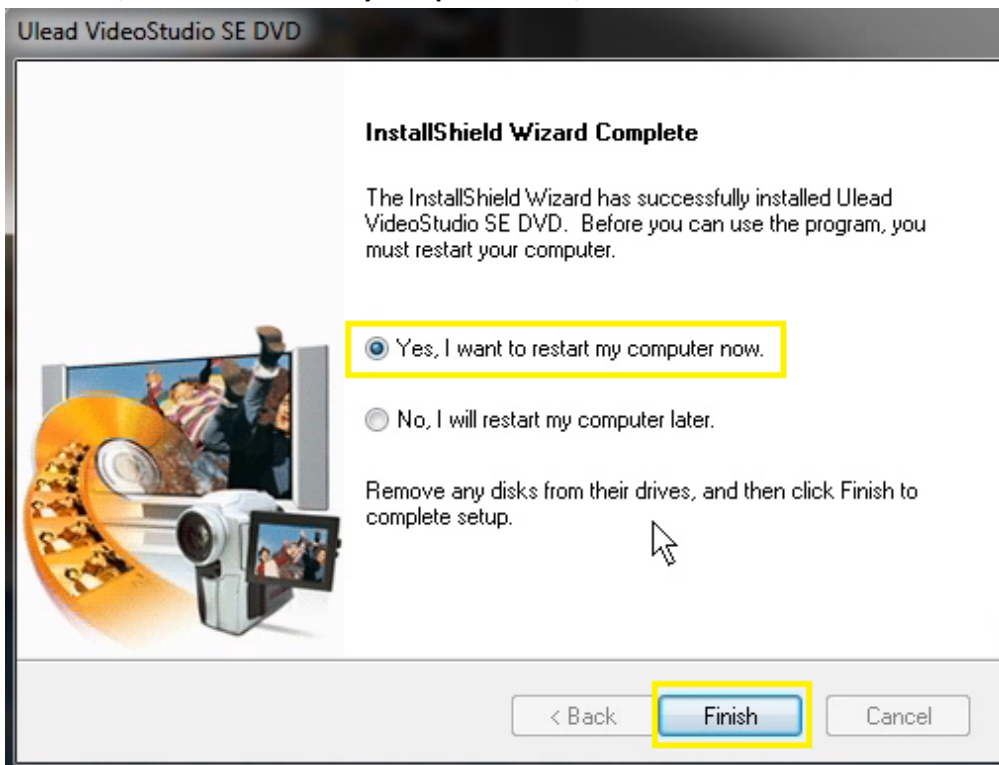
Ulead VideoStudio SE DVD

InstallShield Wizard Complete

The InstallShield Wizard has successfully installed Ulead VideoStudio SE DVD. Before you can use the program, you must restart your computer.

Yes, I want to restart my computer now.

No, I will restart my computer later.

Remove any disks from their drives, and then click Finish to complete setup.

< Back
Finish
Cancel